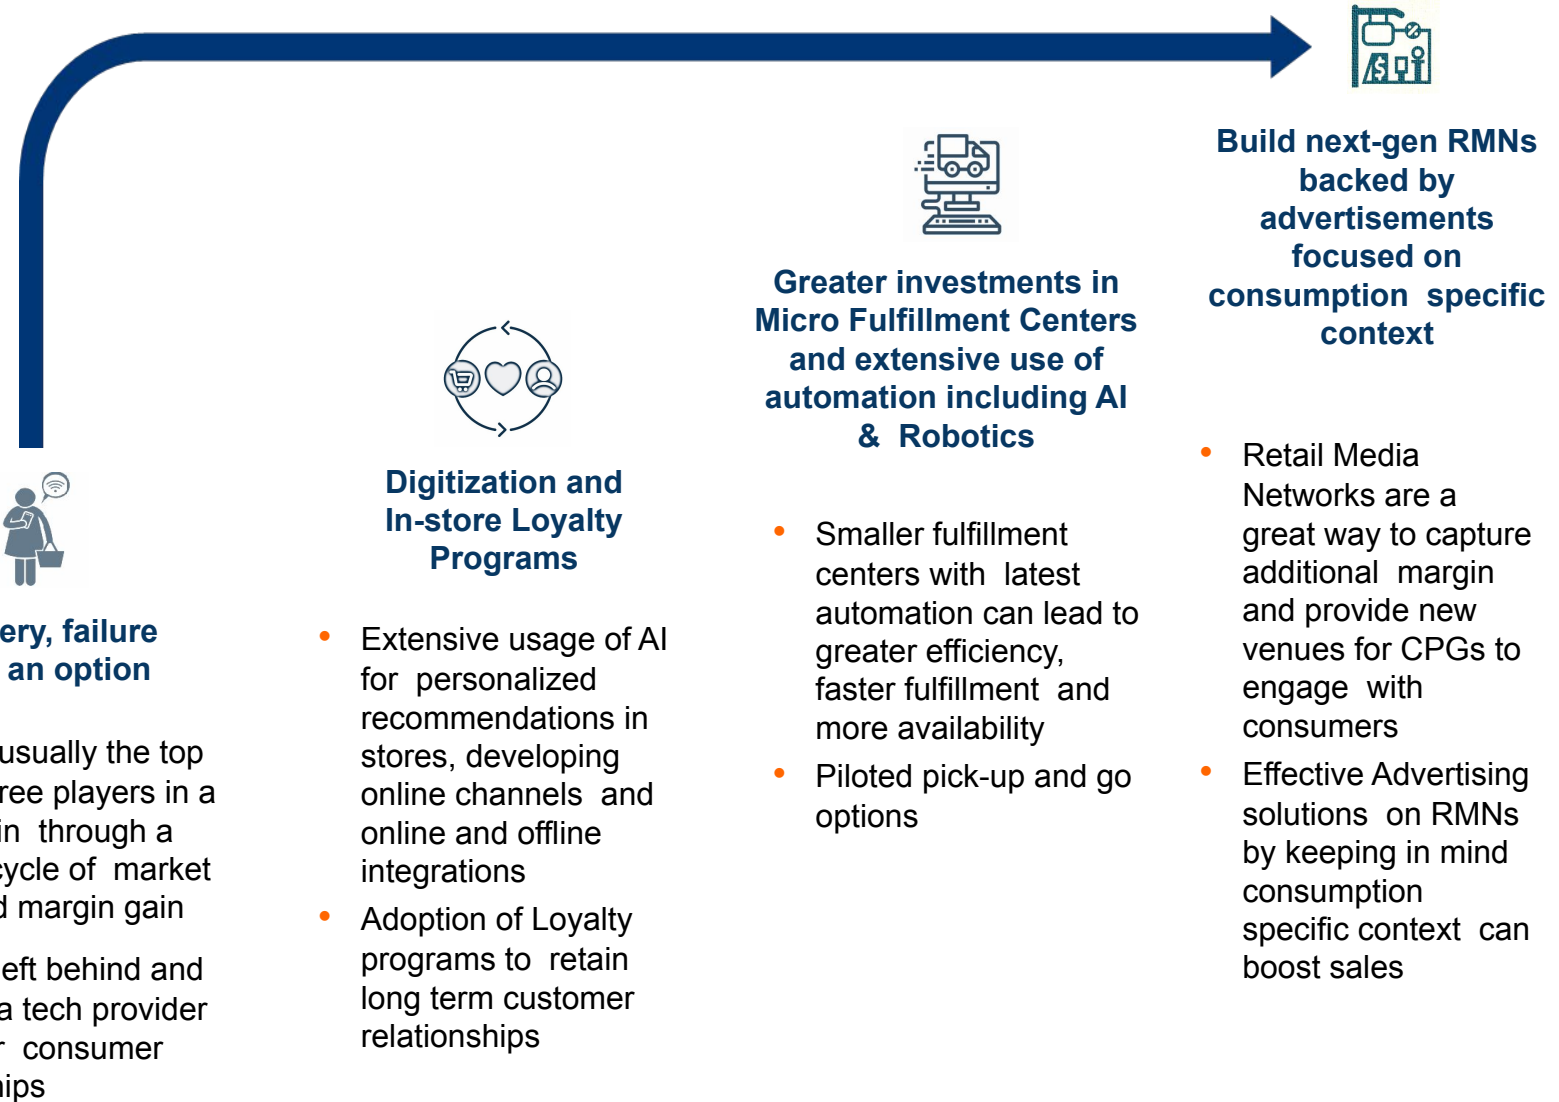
ery, failure
an option

usually the top
ree players in a
in through a
cycle of market
d margin gain

eft behind and
a tech provider
r consumer
hips

Digitization and In-store Loyalty Programs

• Extensive usage of AI for personalized recommendations in stores, developing online channels and online and offline integrations
• Adoption of Loyalty programs to retain long term customer relationships

Greater investments in Micro Fulfillment Centers and extensive use of automation including AI & Robotics

• Smaller fulfillment centers with latest automation can lead to greater efficiency, faster fulfillment and more availability
• Piloted pick-up and go options

Build next-gen RMNs backed by advertisements focused on consumption specific context

• Retail Media Networks are a great way to capture additional margin and provide new venues for CPGs to engage with consumers
• Effective Advertising solutions on RMNs by keeping in mind consumption specific context can boost sales